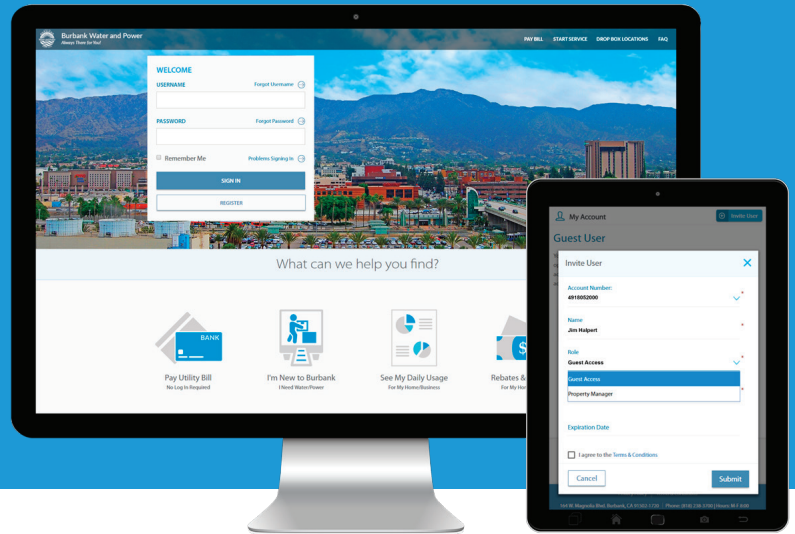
Burbank Water and Power
Always There for You!

PAY BILL START SERVICE DROP BOX LOCATIONS FAQ

WELCOME
USERNAME Forgot Username
PASSWORD Forgot Password
Remember Me Problems Signing In
SIGN IN
REGISTER

What can we help you find?

BANK
Pay Utility Bill
No Log In Required

I'm New to Burbank
I Need Water/Power

See My Daily Usage
For My Home/Business

Rebates &
For My Ho

My Account
Invite User
Guest User

Invite User
Account Number:
4918052000
Name
Jim Halpert
Role
Guest Access
Guest Access
Property Manager
Expiration Date
I agree to the Terms & Conditions
Cancel
Submit

164 W. Magnolia Blvd. Burbank, CA 91502-1720 | Phone: (818) 238-3700 | Hours: M-F 8:00